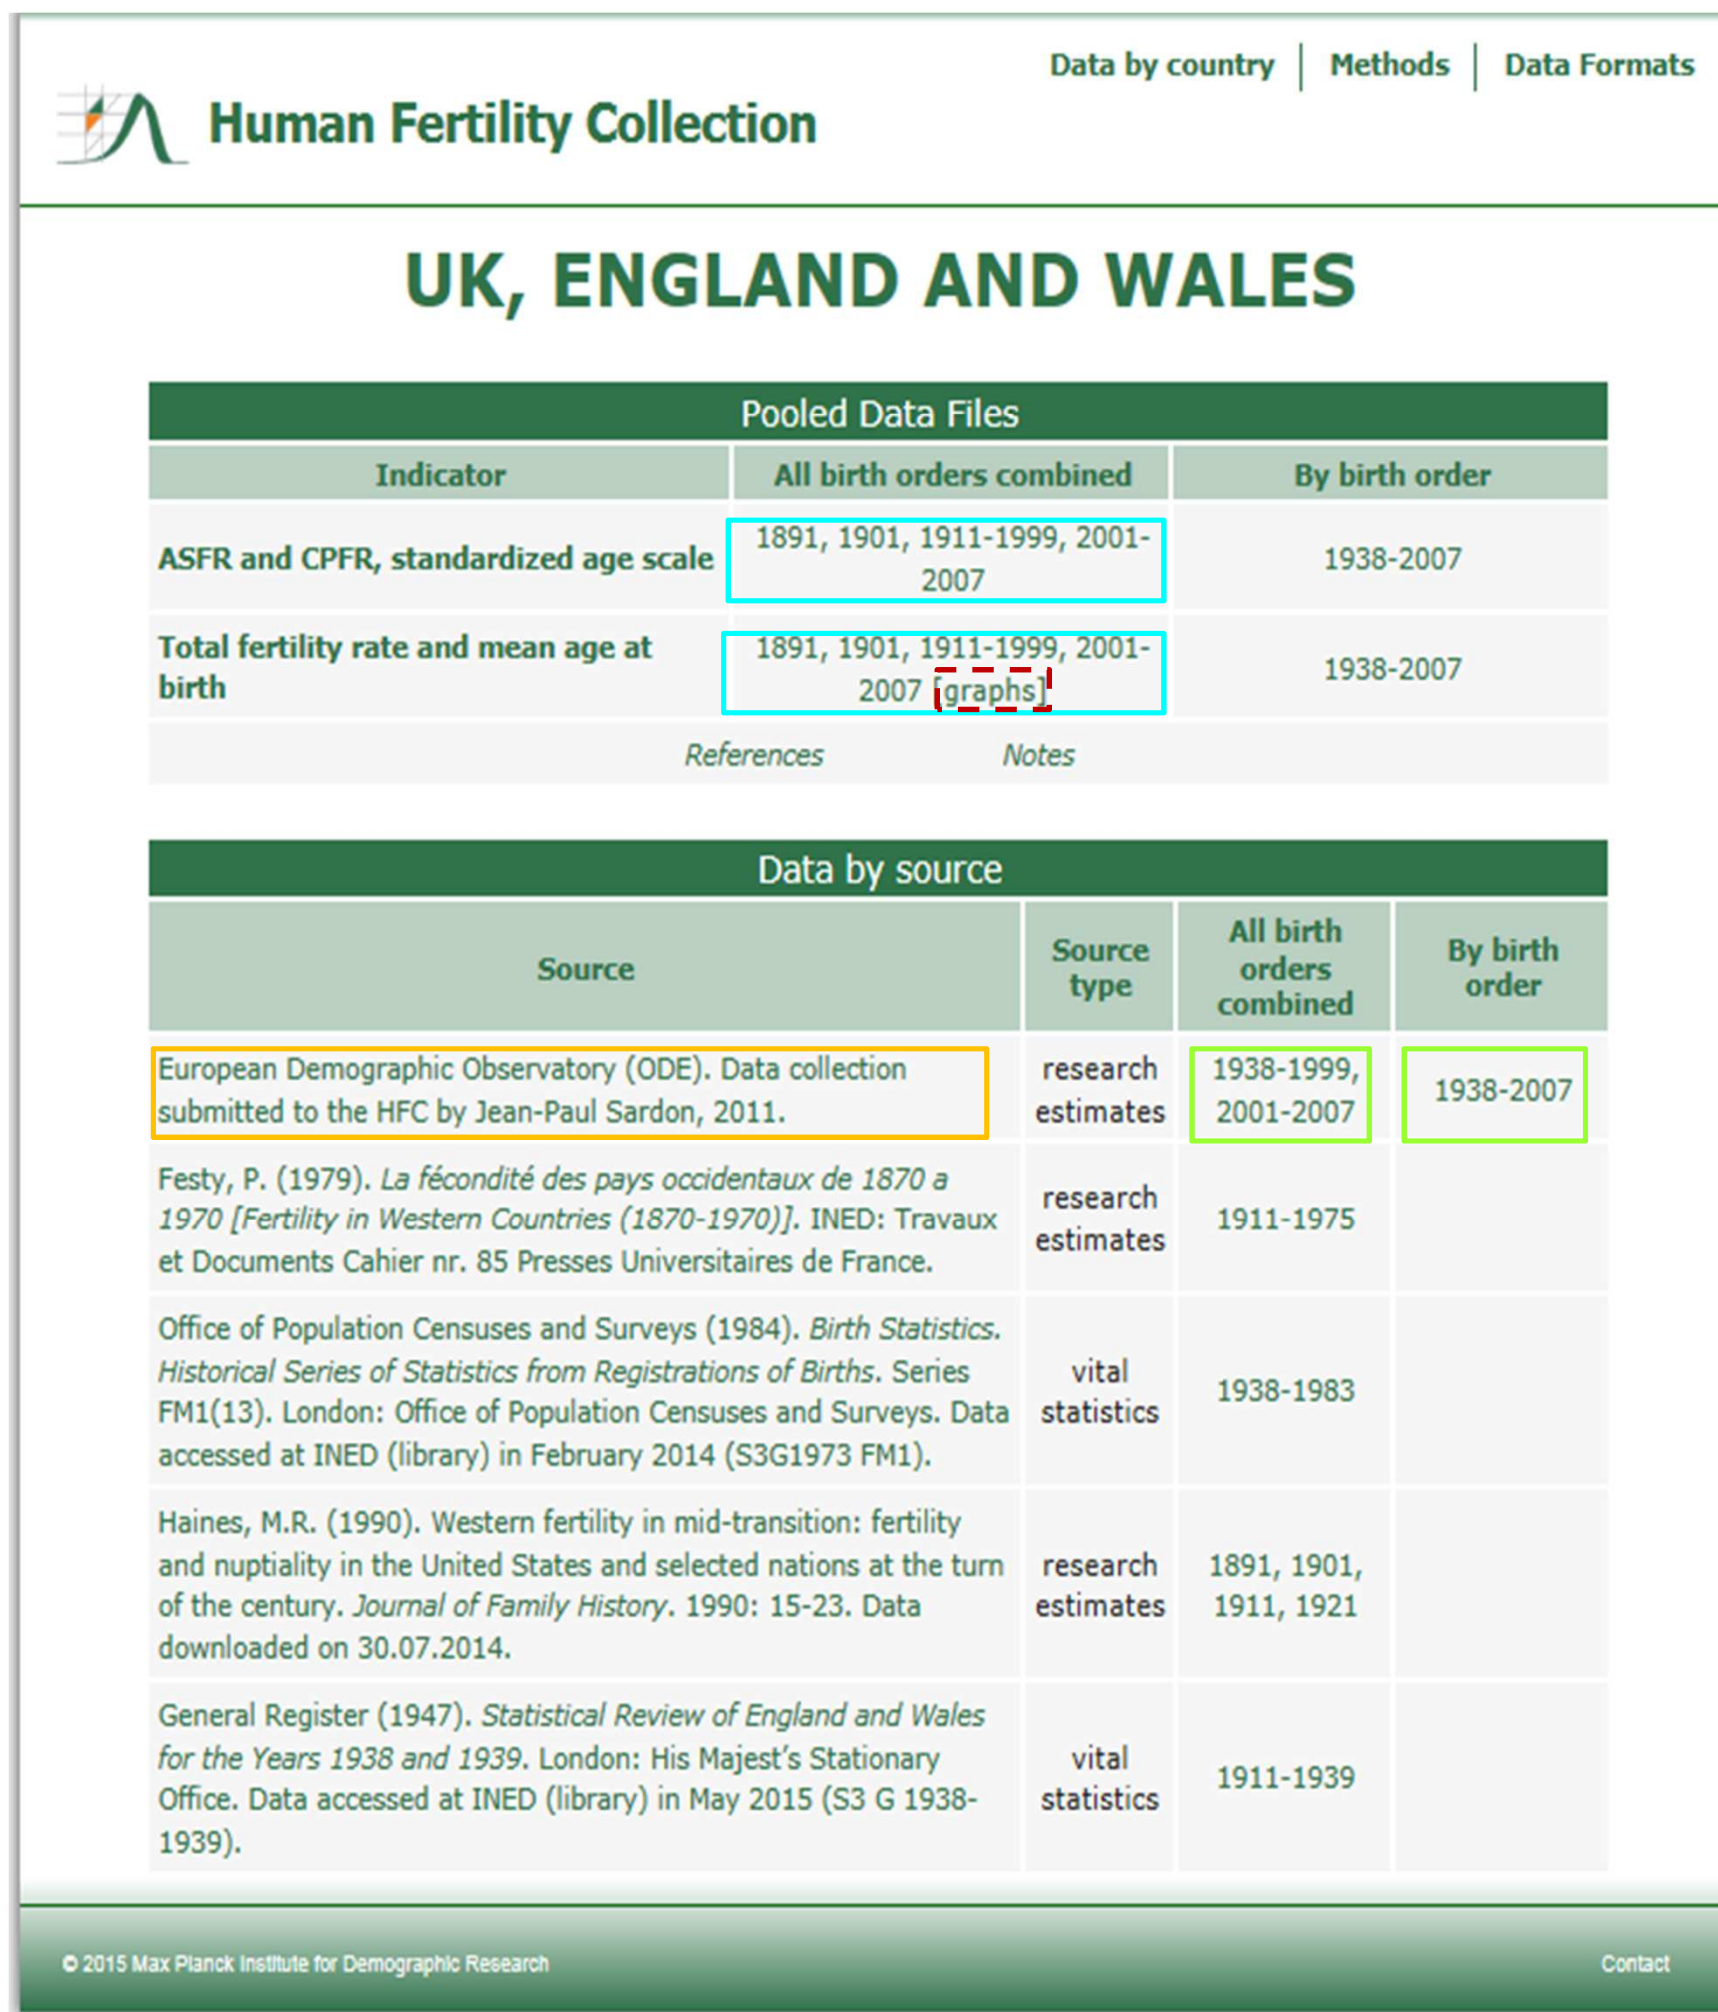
Data by country | Methods | Data Formats

Human Fertility Collection

UK, ENGLAND AND WALES

Pooled Data Files

| Indicator | All birth orders combined | By birth order |
|---|---|---|
| ASFR and CPFR, standardized age scale | 1891, 1901, 1911-1999, 2001-2007 | 1938-2007 |
| Total fertility rate and mean age at birth | 1891, 1901, 1911-1999, 2001-2007 [graphs] | 1938-2007 |
| References | Notes | |

Data by source

| Source | Source type | All birth orders combined | By birth order |
|---|---|---|---|
| European Demographic Observatory (ODE). Data collection submitted to the HFC by Jean-Paul Sardon, 2011. | research estimates | 1938-1999, 2001-2007 | 1938-2007 |
| Festy, P. (1979). La fécondité des pays occidentaux de 1870 a 1970 [Fertility in Western Countries (1870-1970)]. INED: Travaux et Documents Cahier nr. 85 Presses Universitaires de France. | research estimates | 1911-1975 | |
| Office of Population Censuses and Surveys (1984). Birth Statistics. Historical Series of Statistics from Registrations of Births. Series FM1(13). London: Office of Population Censuses and Surveys. Data accessed at INED (library) in February 2014 (S3G1973 FM1). | vital statistics | 1938-1983 | |
| Haines, M.R. (1990). Western fertility in mid-transition: fertility and nuptiality in the United States and selected nations at the turn of the century. Journal of Family History. 1990: 15-23. Data downloaded on 30.07.2014. | research estimates | 1891, 1901, 1911, 1921 | |
| General Register (1947). Statistical Review of England and Wales for the Years 1938 and 1939. London: His Majest's Stationary Office. Data accessed at INED (library) in May 2015 (S3 G 1938-1939). | vital statistics | 1911-1939 | |

© 2015 Max Planck Institute for Demographic Research

Contact